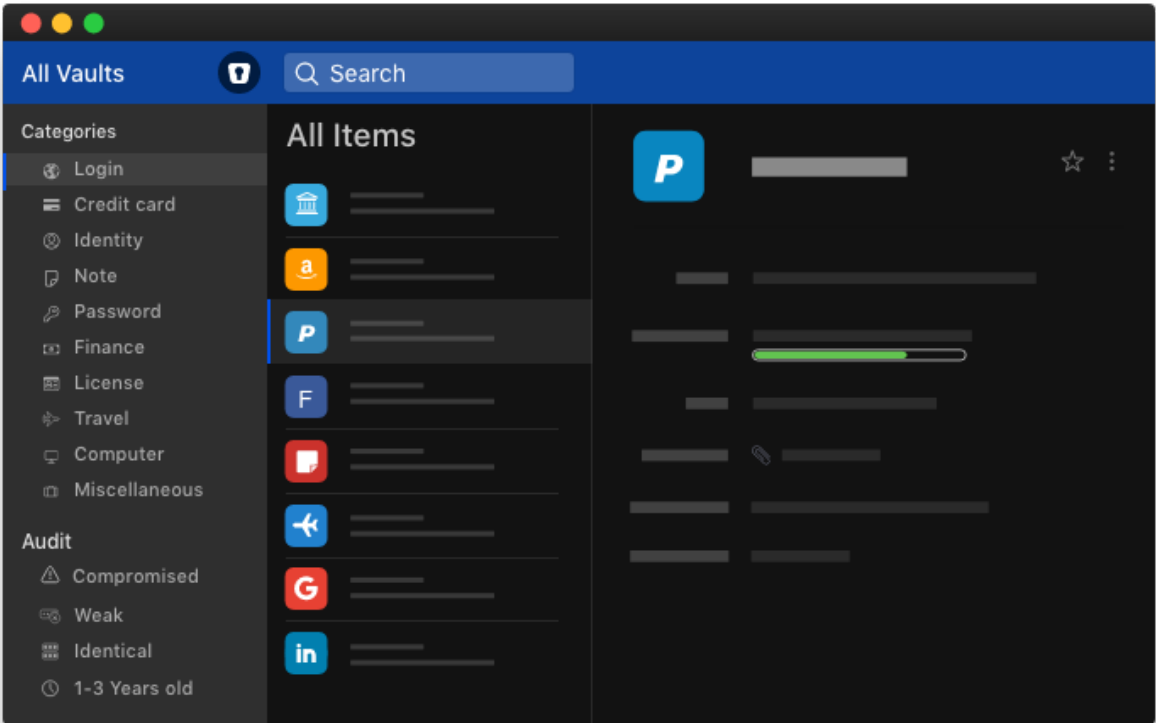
All Vaults

Search

Categories

Login

Credit card

Identity

Note

Password

Finance

License

Travel

Computer

Miscellaneous

Audit

Compromised

Weak

Identical

1-3 Years old

All Items

a

P

F

G

in

P